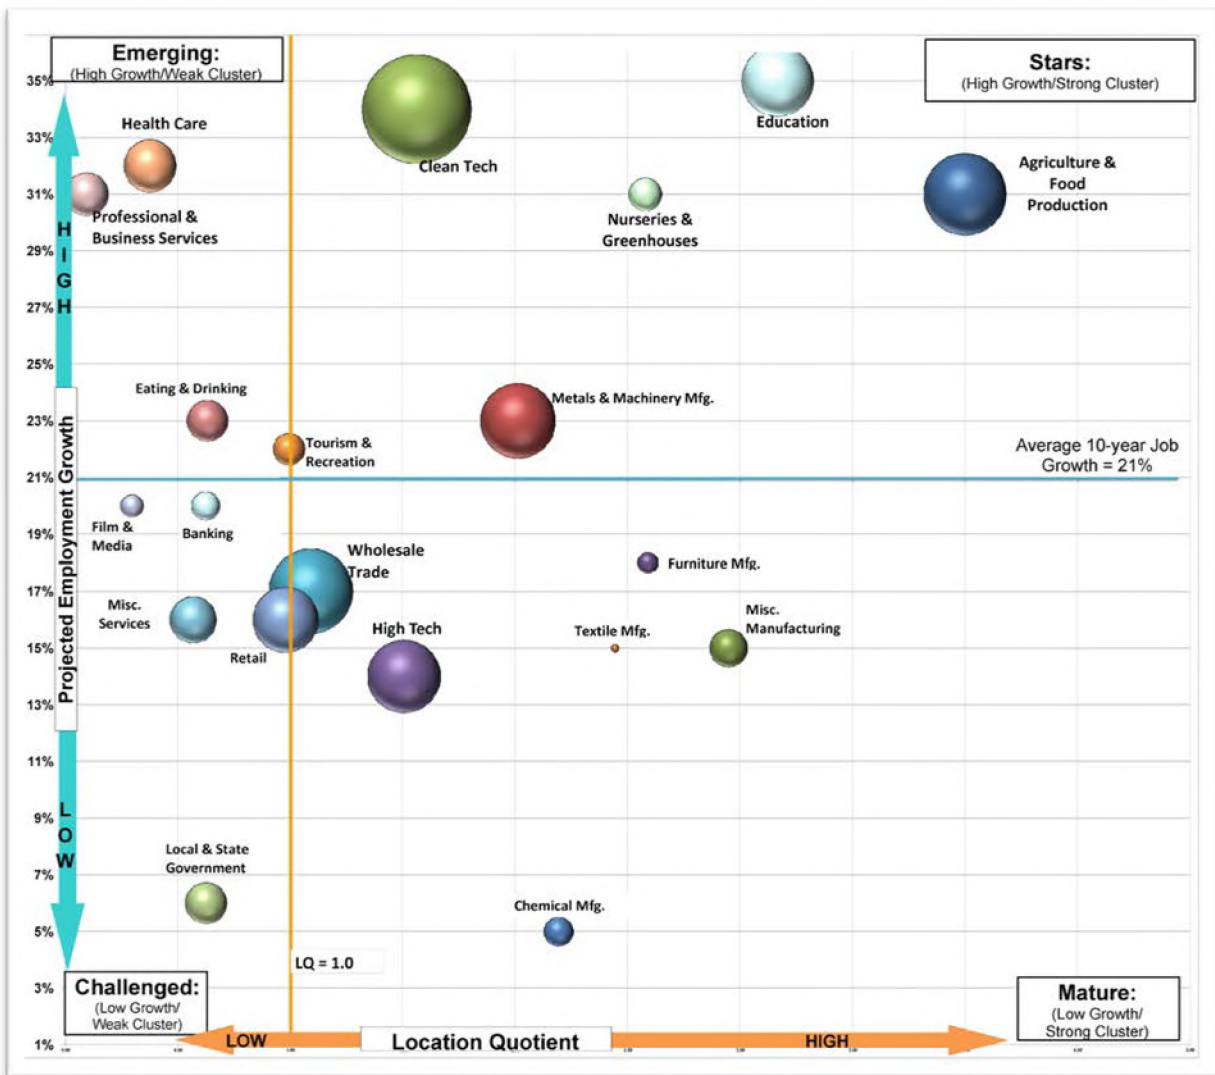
Emerging:
(High Growth/Weak Cluster)

Stars:
(High Growth/Strong Cluster)

35%
33%
31%
29%
27%
25%
23%
21%
19%
17%
15%
13%
11%
9%
7%
5%
3%
1%

HIGH

Projected Employment Growth

LOW

Health Care

Clean Tech

Education

Agriculture & Food Production

Professional & Business Services

Nurseries & Greenhouses

Eating & Drinking

Metals & Machinery Mfg.

Tourism & Recreation

Average 10-year Job Growth = 21%

Film & Media

Banking

Wholesale Trade

Furniture Mfg.

Misc. Services

Retail

High Tech

Textile Mfg.

Misc. Manufacturing

Local & State Government

Chemical Mfg.

LQ = 1.0

Challenged:
(Low Growth/ Weak Cluster)

LOW

Location Quotient

HIGH

Mature:
(Low Growth/ Strong Cluster)